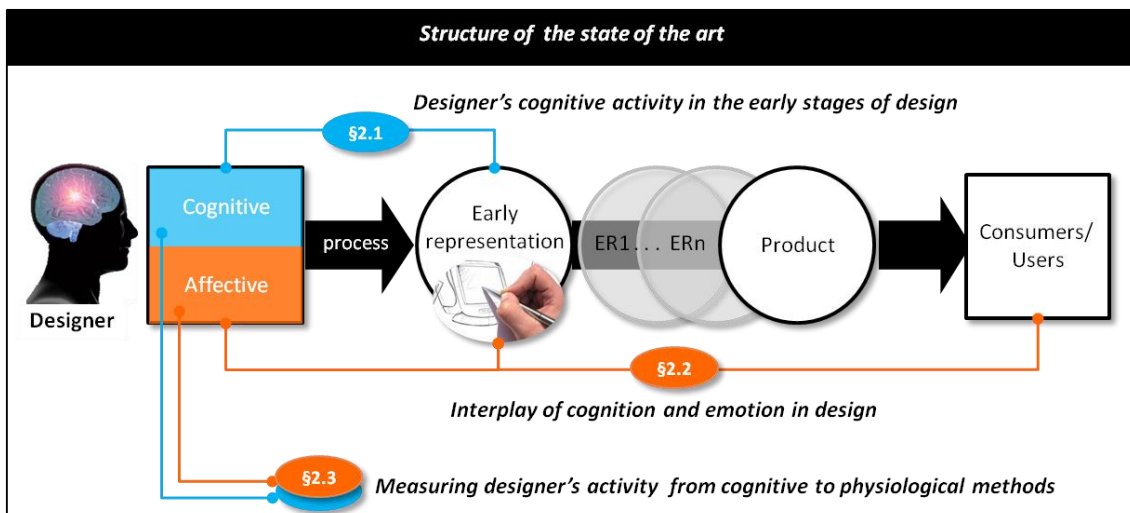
Structure of the state of the art

Designer's cognitive activity in the early stages of design

§2.1

Designer

Cognitive

Affective

process

Early representation

ER1... ERn

Product

Consumers/ Users

§2.2

Interplay of cognition and emotion in design

§2.3

Measuring designer's activity from cognitive to physiological methods